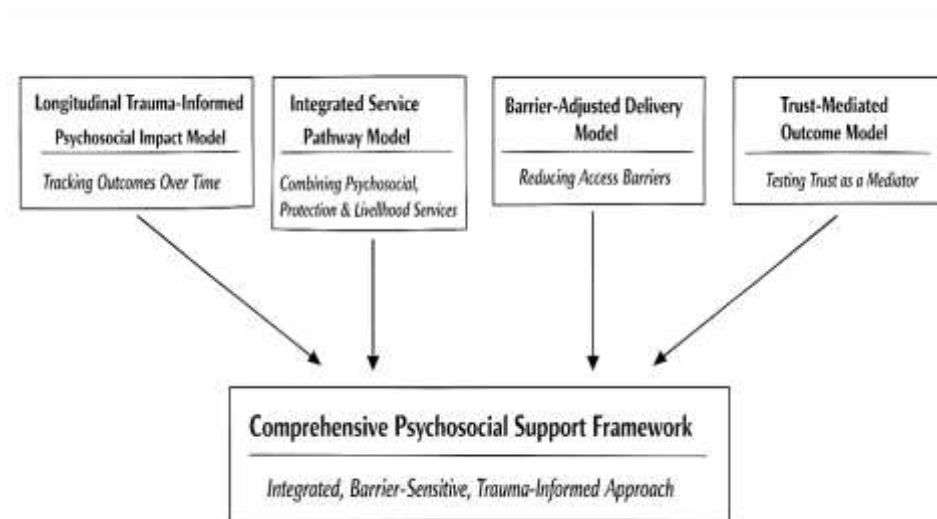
Longitudinal Trauma-Informed Psychosocial Impact Model

Tracking Outcomes Over Time

Integrated Service Pathway Model

Combining Psychosocial, Protection & Livelihood Services

Barrier-Adjusted Delivery Model

Reducing Access Barriers

Trust-Mediated Outcome Model

Testing Trust as a Mediator

Comprehensive Psychosocial Support Framework

Integrated, Barrier-Sensitive, Trauma-Informed Approach